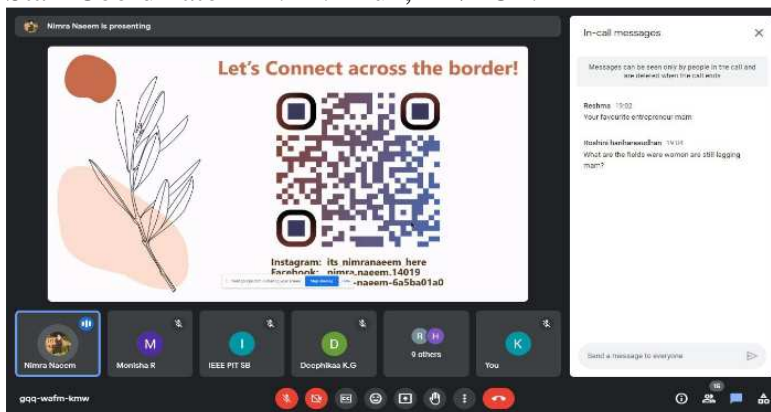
Nimra Naeem is presenting

Let's Connect across the border!

Instagram: its_nimranaeem_here
Facebook: nimra.naeem.14019
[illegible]-naeem-6a5ba01a0

In-call messages

Messages can be seen only by people in the call and are deleted when the call ends

Reshma 19:02
Your favourite entrepreneur mam

Roshini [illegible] 19:04
What are the fields were women are still lagging mam?

Send a message to everyone

Nimra Naeem
M
Monisha R
I
IEEE PIT SB
D
Deephikaa K.G
R H
9 others
K
You

gqq-wafm-kmw

16